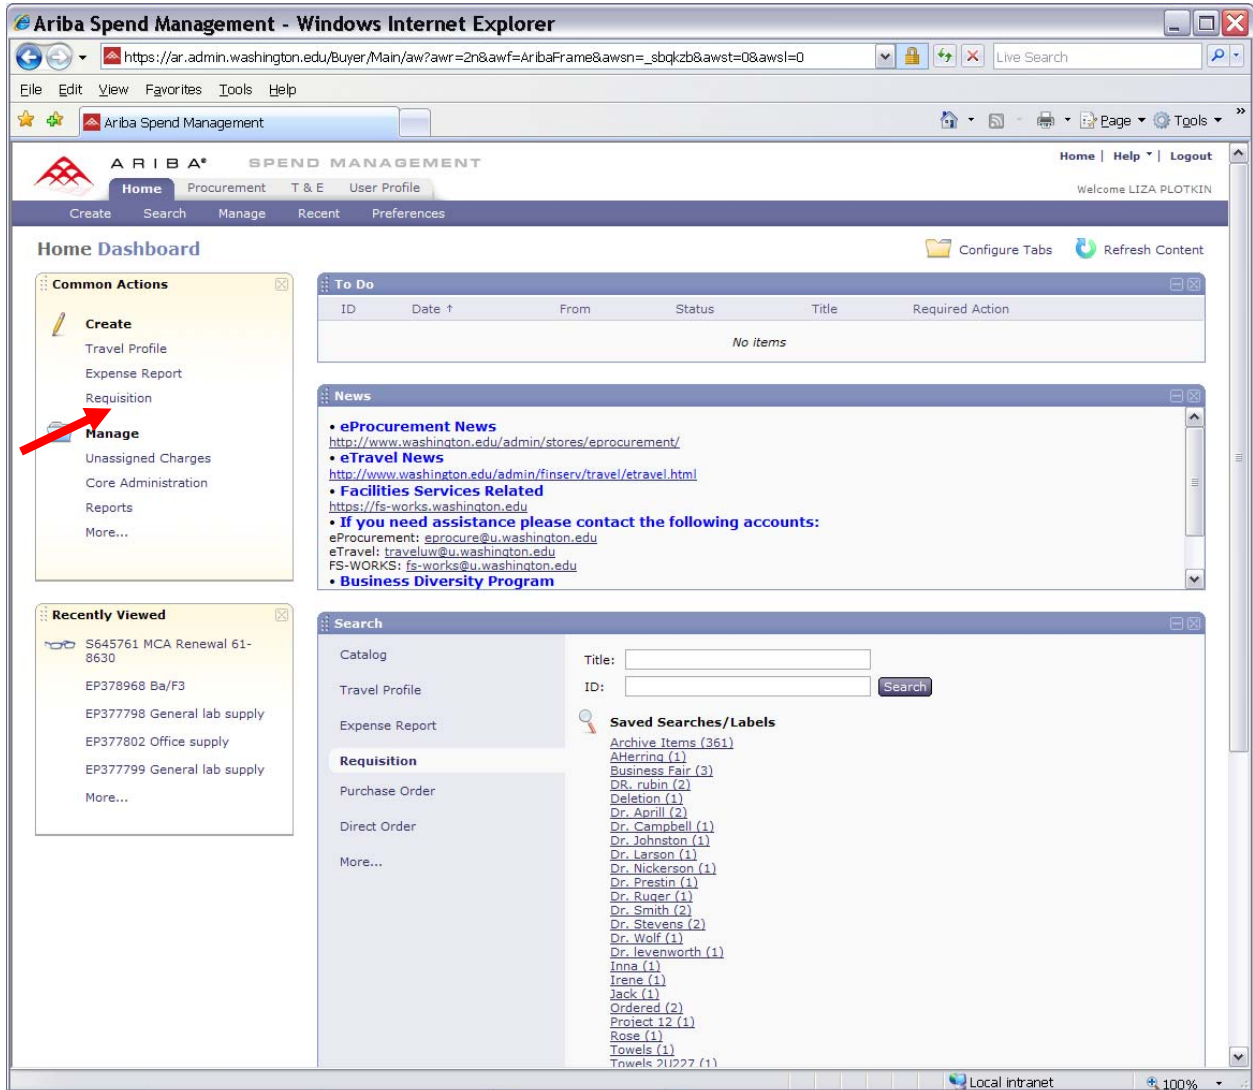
Ariba Spend Management - Windows Internet Explorer

https://ar.admin.washington.edu/Buyer/Main/aw?awr=2n&awf=AribaFrame&awsn=_sbqkzb&awst=0&awsl=0

Live Search

File Edit View Favorites Tools Help

Ariba Spend Management

Page ▾ Tools ▾

ARIBA® SPEND MANAGEMENT

Home | Help ▾ | Logout

Home Procurement T & E User Profile

Welcome LIZA PLOTKIN

Create Search Manage Recent Preferences

Home Dashboard

Configure Tabs Refresh Content

Common Actions

Create
Travel Profile
Expense Report
Requisition

Manage
Unassigned Charges
Core Administration
Reports
More...

To Do

| ID | Date ↑ | From | Status | Title | Required Action |
|---|---|---|---|---|---|
| | | No items | | | |

News

• eProcurement News
http://www.washington.edu/admin/stores/eprocurement/
• eTravel News
http://www.washington.edu/admin/finserv/travel/etravel.html
• Facilities Services Related
https://fs-works.washington.edu
• If you need assistance please contact the following accounts:
eProcurement: eprocure@u.washington.edu
eTravel: traveluw@u.washington.edu
FS-WORKS: fs-works@u.washington.edu
• Business Diversity Program

Recently Viewed

S645761 MCA Renewal 61-8630
EP378968 Ba/F3
EP377798 General lab supply
EP377802 Office supply
EP377799 General lab supply
More...

Search

Catalog
Travel Profile
Expense Report
Requisition
Purchase Order
Direct Order
More...

Title:
ID:
Search

Saved Searches/Labels
Archive Items (361)
AHerring (1)
Business Fair (3)
DR. rubin (2)
Deletion (1)
Dr. Aprill (2)
Dr. Campbell (1)
Dr. Johnston (1)
Dr. Larson (1)
Dr. Nickerson (1)
Dr. Prestin (1)
Dr. Ruger (1)
Dr. Smith (2)
Dr. Stevens (2)
Dr. Wolf (1)
Dr. levenworth (1)
Inna (1)
Irene (1)
Jack (1)
Ordered (2)
Project 12 (1)
Rose (1)
Towels (1)
Towels 2U227 (1)

Local intranet
100%